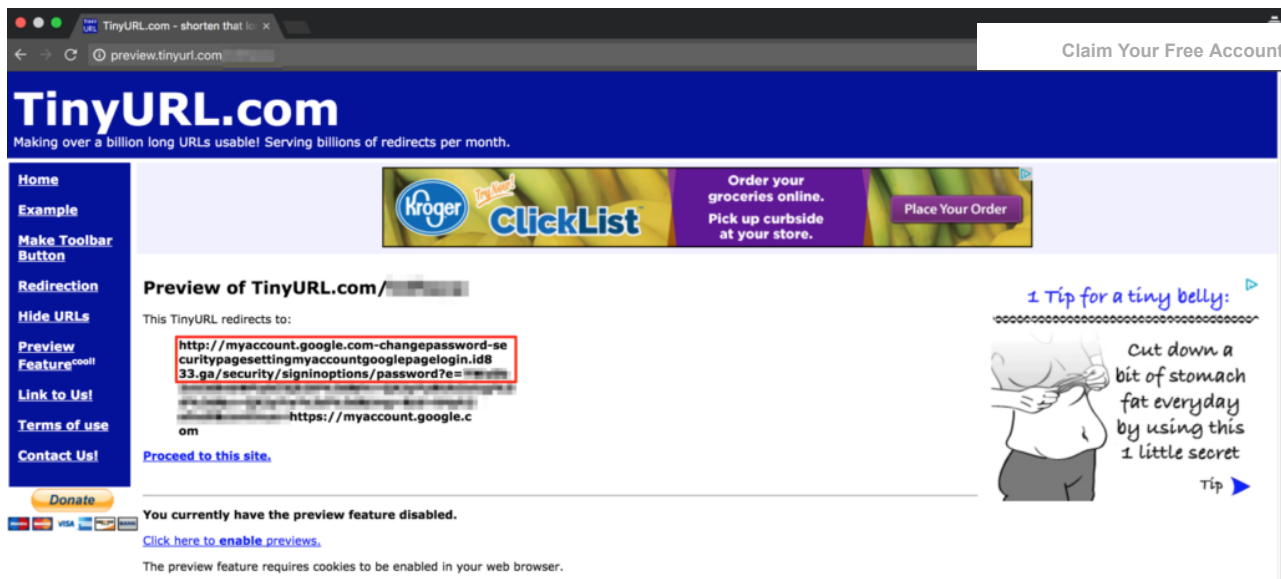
TinyURL.com - shorten that lo ×

preview.tinyurl.com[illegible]

Claim Your Free Account

TinyURL.com
Making over a billion long URLs usable! Serving billions of redirects per month.

Home
Example
Make Toolbar Button
Redirection
Hide URLs
Preview Featurecool!
Link to Us!
Terms of use
Contact Us!

Donate

Kroger
Tiny Now!
ClickList
Order your groceries online.
Pick up curbside at your store.
Place Your Order

Preview of TinyURL.com/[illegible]

This TinyURL redirects to:

http://myaccount.google.com-changepassword-securitypagesettingmyaccountgooglepagelogin.id833.ga/security/signinoptions/password?e=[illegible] https://myaccount.google.com

Proceed to this site.

You currently have the preview feature disabled.

Click here to enable previews.

The preview feature requires cookies to be enabled in your web browser.

1 Tip for a tiny belly:
Cut down a bit of stomach fat everyday by using this 1 little secret
Tip